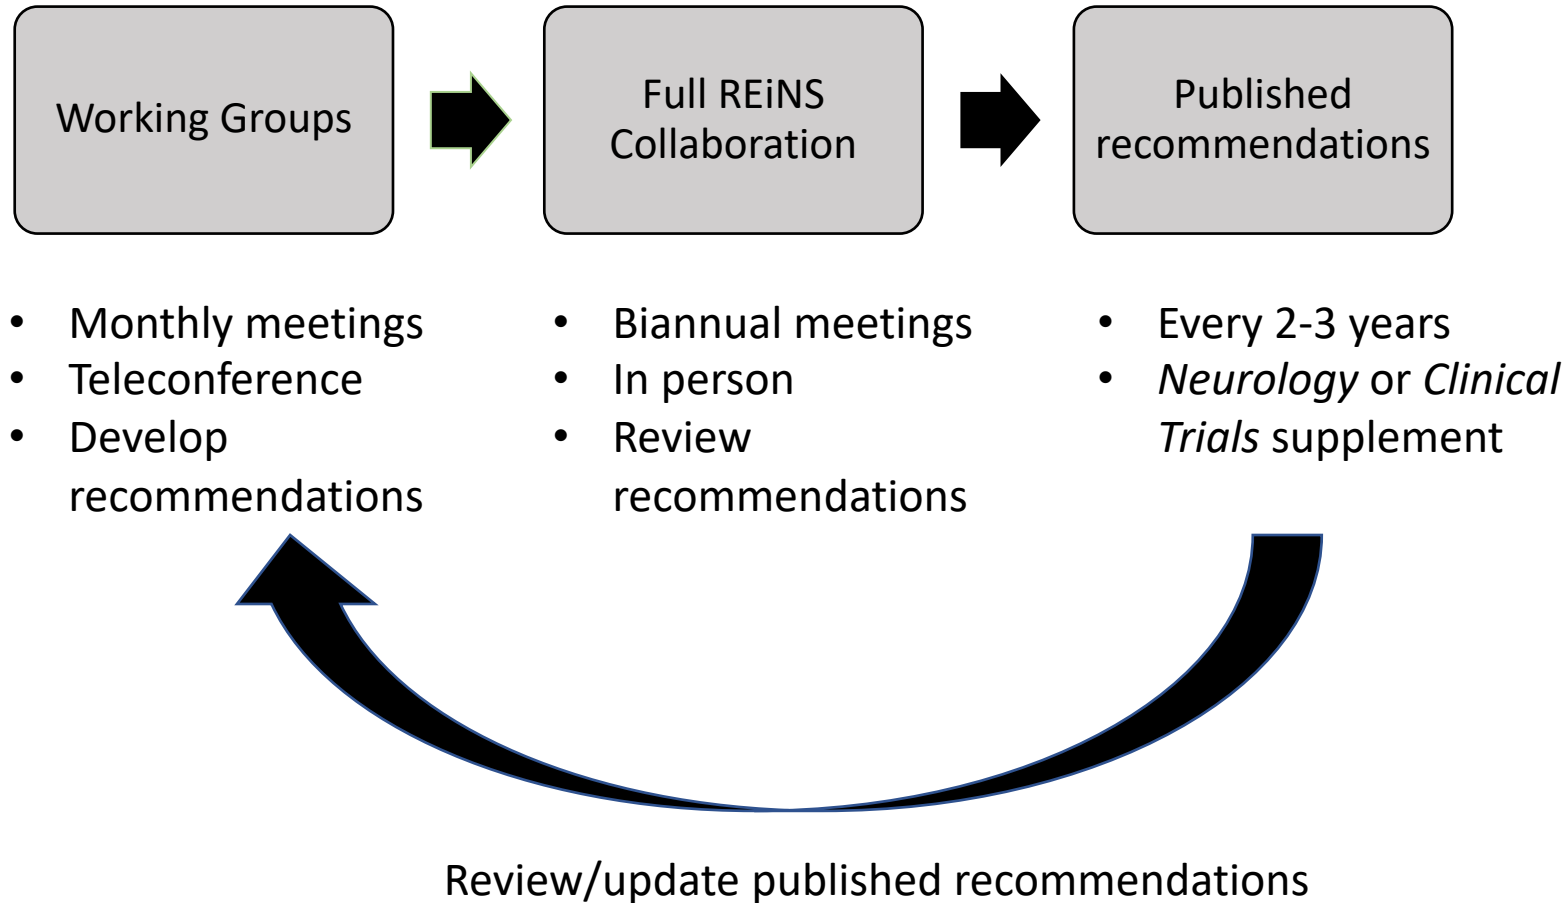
Working Groups

Full REiNS Collaboration

Published recommendations

- Monthly meetings
- Teleconference
- Develop recommendations

- Biannual meetings
- In person
- Review recommendations

- Every 2-3 years
- *Neurology* or *Clinical Trials* supplement

Review/update published recommendations